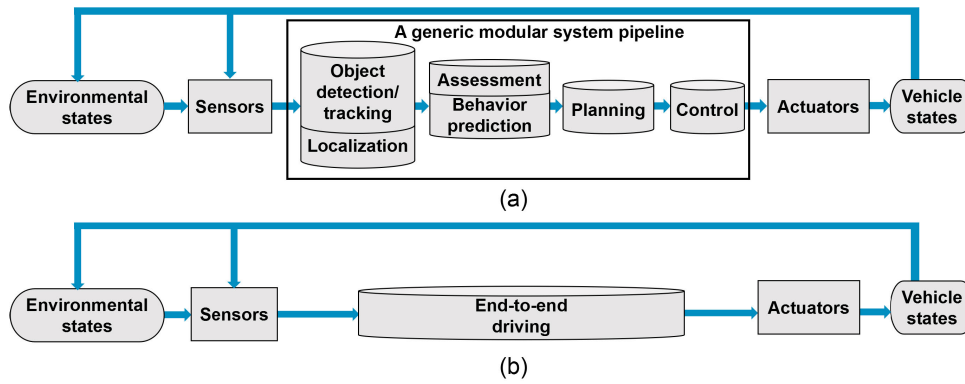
A generic modular system pipeline

Environmental states

Sensors

Object detection/ tracking

Localization

Assessment

Behavior prediction

Planning

Control

Actuators

Vehicle states

(a)

Environmental states

Sensors

End-to-end driving

Actuators

Vehicle states

(b)